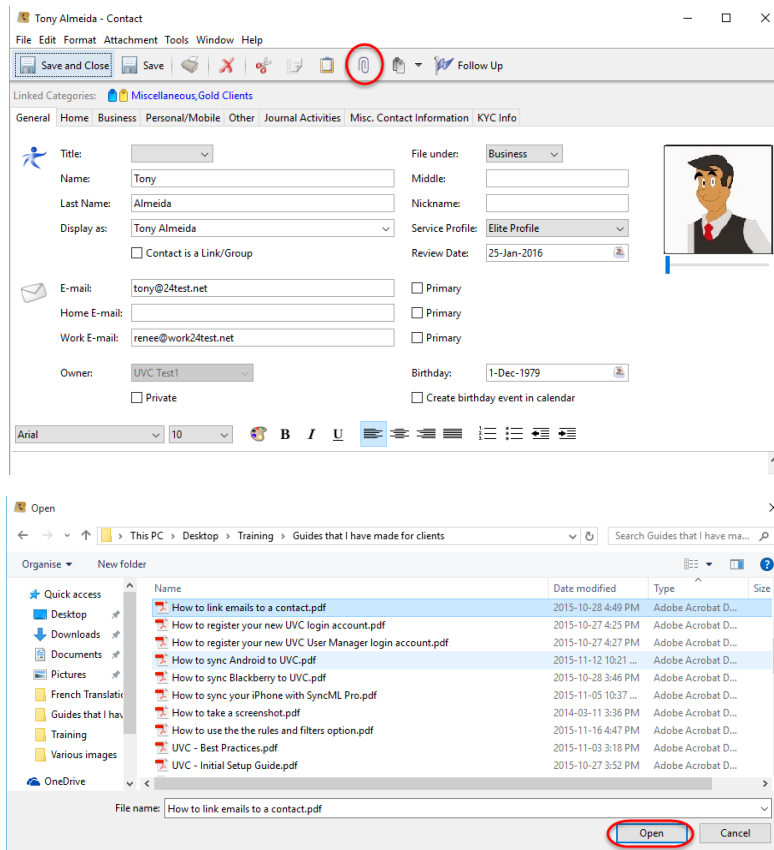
Tony Almeida - Contact

File Edit Format Attachment Tools Window Help

Save and Close Save Follow Up

Linked Categories: Miscellaneous,Gold Clients

General Home Business Personal/Mobile Other Journal Activities Misc. Contact Information KYC Info

Title:
Name: Tony
Last Name: Almeida
Display as: Tony Almeida
Contact is a Link/Group

File under: Business
Middle:
Nickname:
Service Profile: Elite Profile
Review Date: 25-Jan-2016

E-mail: tony@24test.net
Home E-mail:
Work E-mail: renee@work24test.net

Primary
Primary
Primary

Owner: UVC Test1
Private

Birthday: 1-Dec-1979
Create birthday event in calendar

Arial 10 B I U

Open

This PC > Desktop > Training > Guides that I have made for clients

Search Guides that I have ma...

Organise New folder

Quick access
Desktop
Downloads
Documents
Pictures
French Translati
Guides that I hav
Training
Various images
OneDrive

| Name | Date modified | Type | Size |
|---|---|---|---|
| How to link emails to a contact.pdf | 2015-10-28 4:49 PM | Adobe Acrobat D... | |
| How to register your new UVC login account.pdf | 2015-10-27 4:25 PM | Adobe Acrobat D... | |
| How to register your new UVC User Manager login account.pdf | 2015-10-27 4:27 PM | Adobe Acrobat D... | |
| How to sync Android to UVC.pdf | 2015-11-12 10:21 ... | Adobe Acrobat D... | |
| How to sync Blackberry to UVC.pdf | 2015-10-28 3:46 PM | Adobe Acrobat D... | |
| How to sync your iPhone with SyncML Pro.pdf | 2015-11-05 10:37 ... | Adobe Acrobat D... | |
| How to take a screenshot.pdf | 2014-03-11 3:36 PM | Adobe Acrobat D... | |
| How to use the the rules and filters option.pdf | 2015-11-16 4:47 PM | Adobe Acrobat D... | |
| UVC - Best Practices.pdf | 2015-11-03 3:18 PM | Adobe Acrobat D... | |
| UVC - Initial Setup Guide.pdf | 2015-10-27 3:52 PM | Adobe Acrobat D... | |

File name: How to link emails to a contact.pdf

Open Cancel